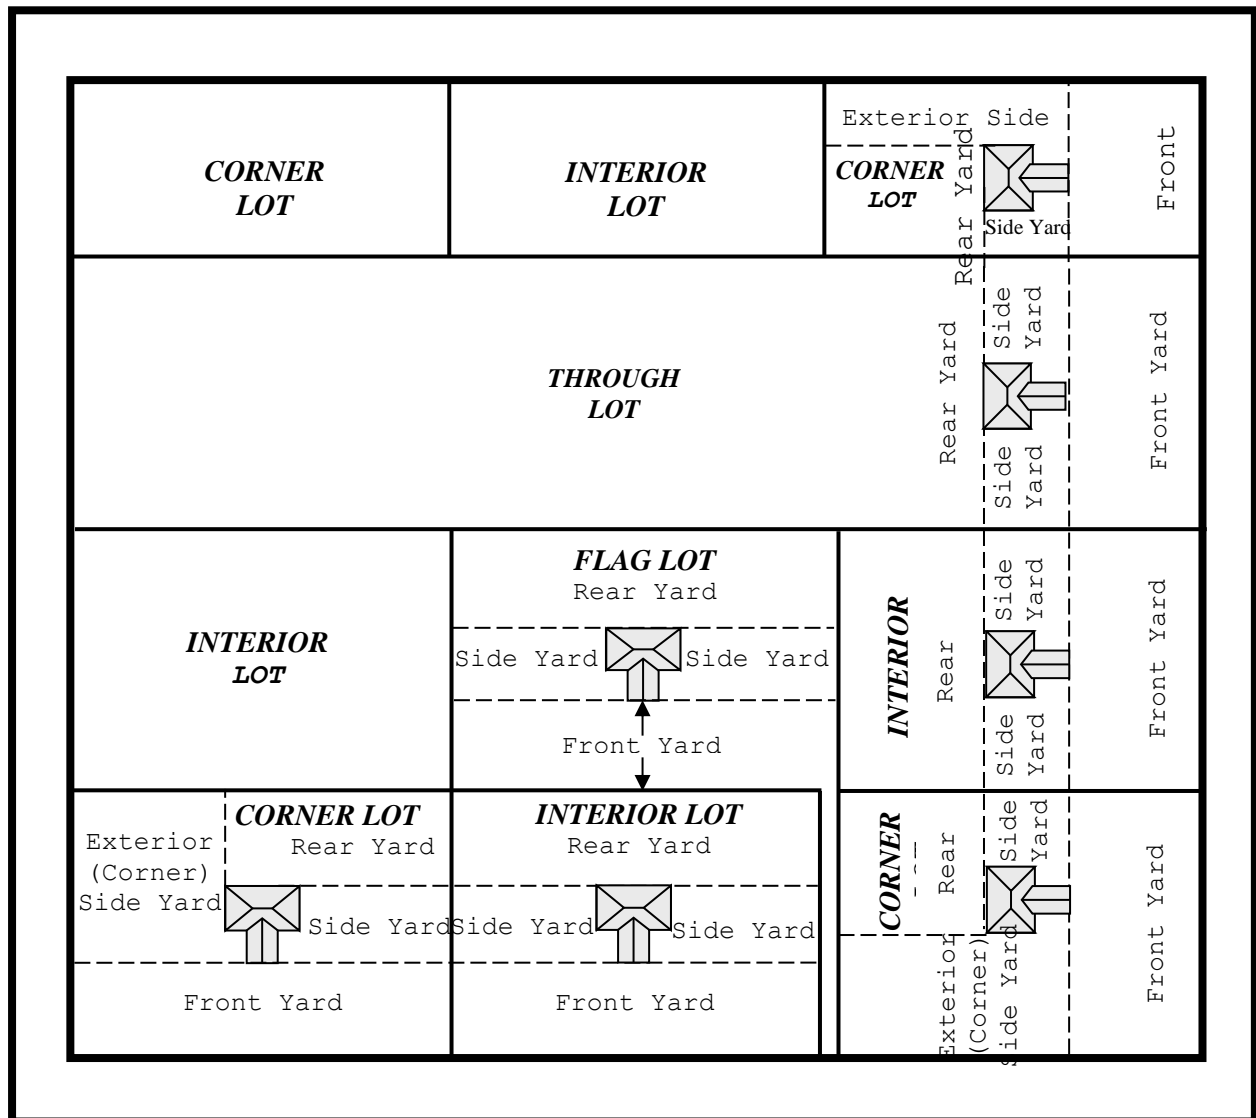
CORNER LOT

INTERIOR LOT

Exterior Side

CORNER LOT

Rear Yard

Side Yard

Front

THROUGH LOT

Rear Yard

Side Yard

Side Yard

Front Yard

INTERIOR LOT

FLAG LOT
Rear Yard

Side Yard

Side Yard

Front Yard

INTERIOR

Rear

Side Yard

Side Yard

Front Yard

Exterior (Corner) Side Yard

CORNER LOT
Rear Yard

Side Yard

Front Yard

INTERIOR LOT
Rear Yard

Side Yard

Side Yard

Front Yard

CORNER

Rear

Side Yard

Exterior (Corner) Side Yard

Front Yard